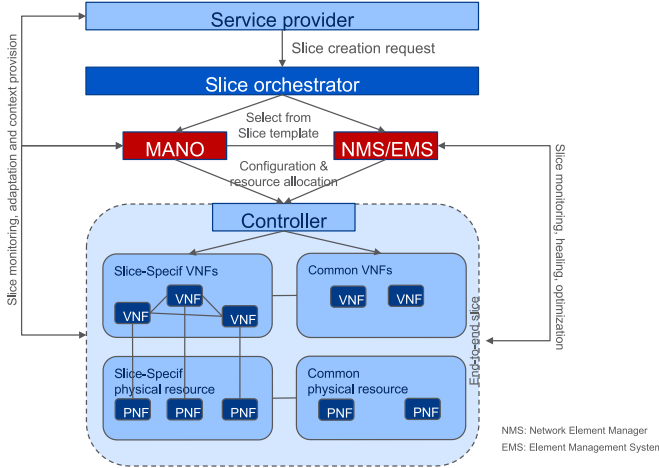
Service provider

Slice creation request

Slice orchestrator

Select from Slice template

MANO

NMS/EMS

Configuration & resource allocation

Controller

Slice-Specif VNFs

VNF

VNF

VNF

Common VNFs

VNF

VNF

Slice-Specif physical resource

PNF

PNF

PNF

Common physical resource

PNF

PNF

End-to-end slice

Slice monitoring, adaptation and context provision

Slice monitoring, healing, optimization

NMS: Network Element Manager

EMS: Element Management Systen